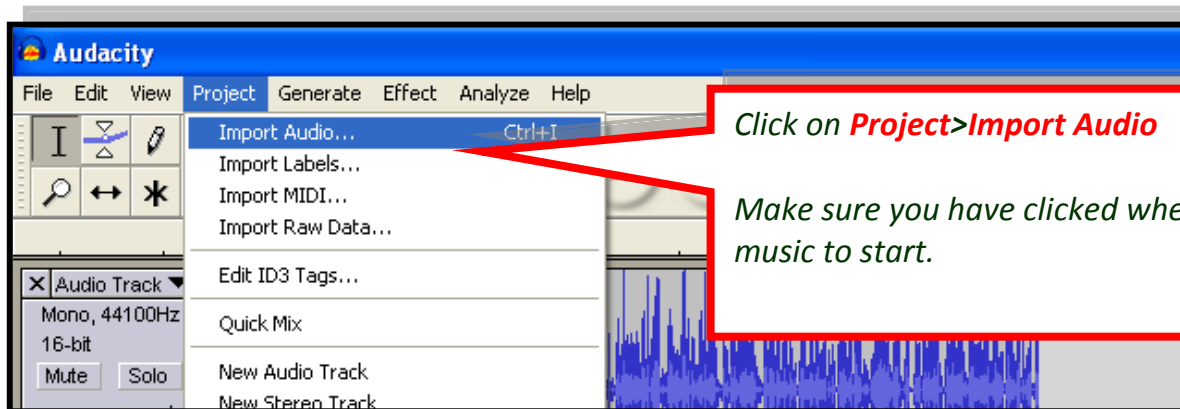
Audacity

File Edit View Project Generate Effect Analyze Help

Import Audio... Ctrl+I
Import Labels...
Import MIDI...
Import Raw Data...
Edit ID3 Tags...
Quick Mix
New Audio Track
New Stereo Track

Audio Track
Mono, 44100Hz
16-bit
Mute Solo

Click on Project>Import Audio

Make sure you have clicked whe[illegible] music to start.